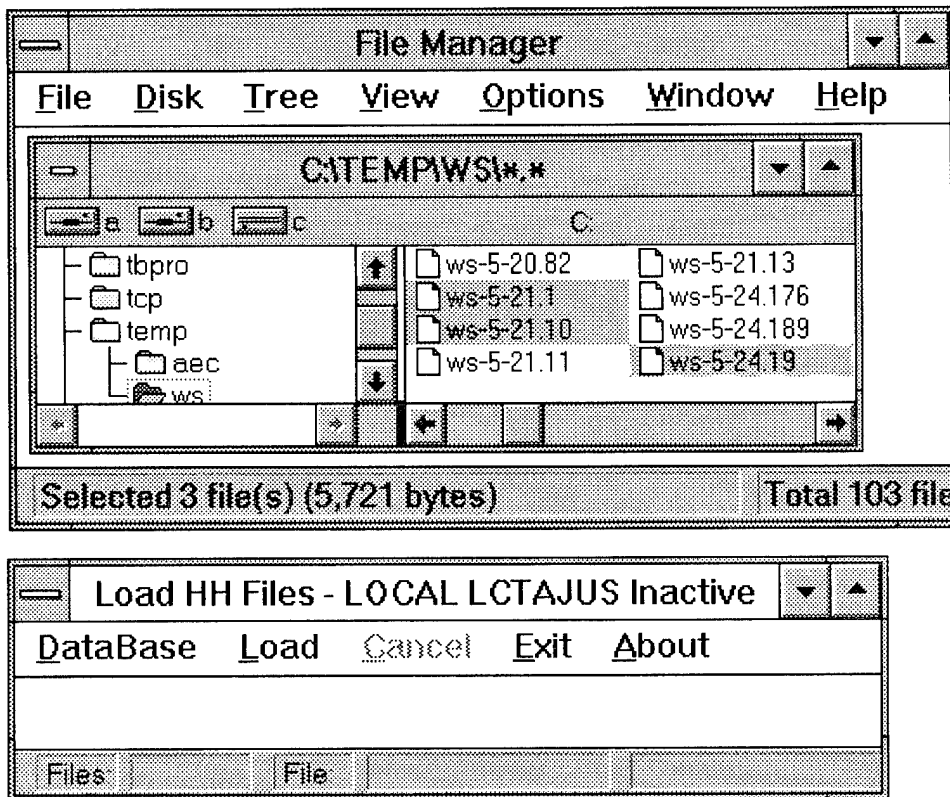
File Manager

File Disk Tree View Options Window Help

C:\TEMP\WS\*.*

a b c C:

tbpro
tcp
temp
aec
ws

ws-5-20.82
ws-5-21.1
ws-5-21.10
ws-5-21.11
ws-5-21.13
ws-5-24.176
ws-5-24.189
ws-5-24.19

Selected 3 file(s) (5,721 bytes)

Total 103 file

Load HH Files - LOCAL LCTAJUS Inactive

DataBase Load Cancel Exit About

Files File